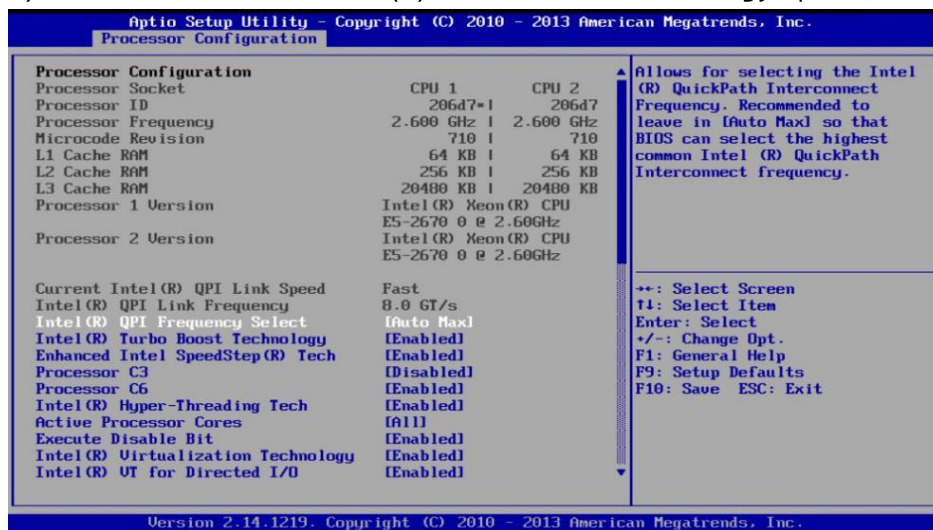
Aptio Setup Utility – Copyright (C) 2010 – 2013 American Megatrends, Inc.
Processor Configuration

Processor Configuration

| | CPU 1 | CPU 2 |
|---|---|---|
| Processor Socket | CPU 1 | CPU 2 |
| Processor ID | 206d7*\| | 206d7 |
| Processor Frequency | 2.600 GHz \| | 2.600 GHz |
| Microcode Revision | 710 \| | 710 |
| L1 Cache RAM | 64 KB \| | 64 KB |
| L2 Cache RAM | 256 KB \| | 256 KB |
| L3 Cache RAM | 20480 KB \| | 20480 KB |

Processor 1 Version Intel(R) Xeon(R) CPU E5-2670 0 @ 2.60GHz
Processor 2 Version Intel(R) Xeon(R) CPU E5-2670 0 @ 2.60GHz

Current Intel(R) QPI Link Speed Fast
Intel(R) QPI Link Frequency 8.0 GT/s
Intel(R) QPI Frequency Select [Auto Max]
Intel(R) Turbo Boost Technology [Enabled]
Enhanced Intel SpeedStep(R) Tech [Enabled]
Processor C3 [Disabled]
Processor C6 [Enabled]
Intel(R) Hyper-Threading Tech [Enabled]
Active Processor Cores [All]
Execute Disable Bit [Enabled]
Intel(R) Virtualization Technology [Enabled]
Intel(R) VT for Directed I/O [Enabled]

Allows for selecting the Intel (R) QuickPath Interconnect Frequency. Recommended to leave in [Auto Max] so that BIOS can select the highest common Intel (R) QuickPath Interconnect frequency.

→←: Select Screen
↑↓: Select Item
Enter: Select
+/-: Change Opt.
F1: General Help
F9: Setup Defaults
F10: Save ESC: Exit

Version 2.14.1219. Copyright (C) 2010 – 2013 American Megatrends, Inc.